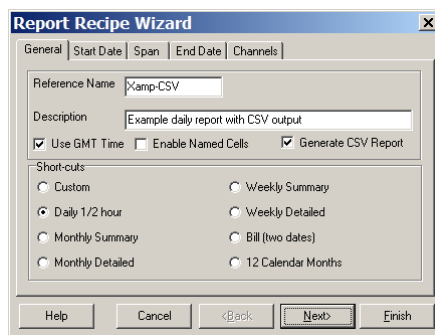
Report Recipe Wizard
×
General | Start Date | Span | End Date | Channels

Reference Name Xamp-CSV
Description Example daily report with CSV output
Use GMT Time
Enable Named Cells
Generate CSV Report

Short-cuts
Custom
Weekly Summary
Daily 1/2 hour
Weekly Detailed
Monthly Summary
Bill (two dates)
Monthly Detailed
12 Calendar Months

Help
Cancel
<Back
Next>
Finish